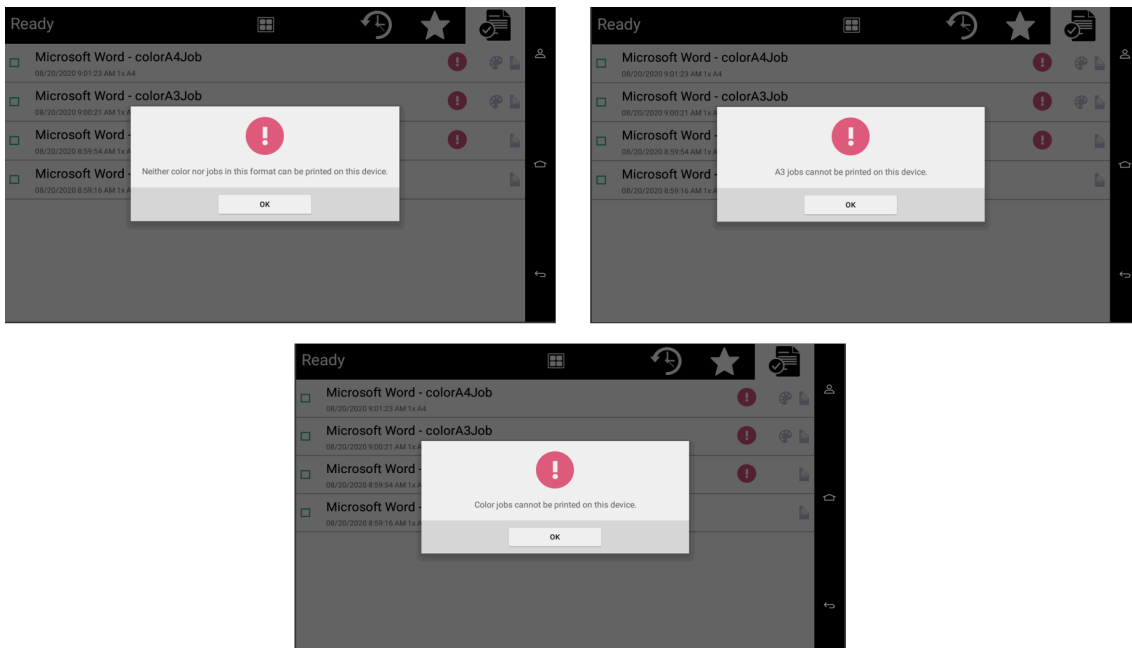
Ready

Microsoft Word - colorA4Job
08/20/2020 9:01:23 AM 1x A4

Microsoft Word - colorA3Job
08/20/2020 9:00:21 AM 1x A

Microsoft Word -
08/20/2020 8:59:54 AM 1x A

Microsoft Word -
08/20/2020 8:59:16 AM 1x A

Neither color nor jobs in this format can be printed on this device.

OK

Ready

Microsoft Word - colorA4Job
08/20/2020 9:01:23 AM 1x A4

Microsoft Word - colorA3Job
08/20/2020 9:00:21 AM 1x A

Microsoft Word -
08/20/2020 8:59:54 AM 1x A

Microsoft Word -
08/20/2020 8:59:16 AM 1x A

A3 jobs cannot be printed on this device.

OK

Ready

Microsoft Word - colorA4Job
08/20/2020 9:01:23 AM 1x A4

Microsoft Word - colorA3Job
08/20/2020 9:00:21 AM 1x A

Microsoft Word -
08/20/2020 8:59:54 AM 1x A

Microsoft Word -
08/20/2020 8:59:16 AM 1x A

Color jobs cannot be printed on this device.

OK